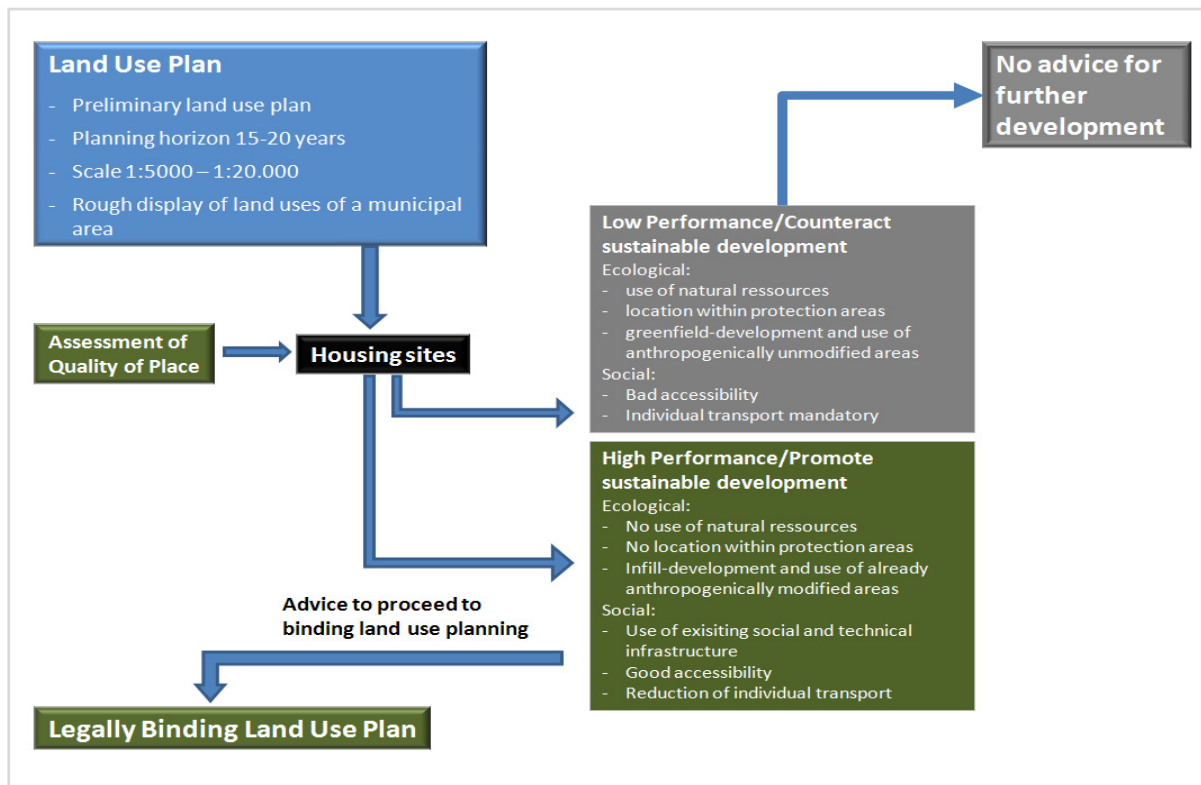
Land Use Plan

- Preliminary land use plan
- Planning horizon 15-20 years
- Scale 1:5000 – 1:20.000
- Rough display of land uses of a municipal area

No advice for further development

Low Performance/Counteract sustainable development
Ecological:
- use of natural ressources
- location within protection areas
- greenfield-development and use of anthropogenically unmodified areas
Social:
- Bad accessibility
- Individual transport mandatory

Assessment of Quality of Place

Housing sites

High Performance/Promote sustainable development
Ecological:
- No use of natural ressources
- No location within protection areas
- Infill-development and use of already anthropogenically modified areas
Social:
- Use of exisiting social and technical infrastructure
- Good accessibility
- Reduction of individual transport

Advice to proceed to binding land use planning

Legally Binding Land Use Plan